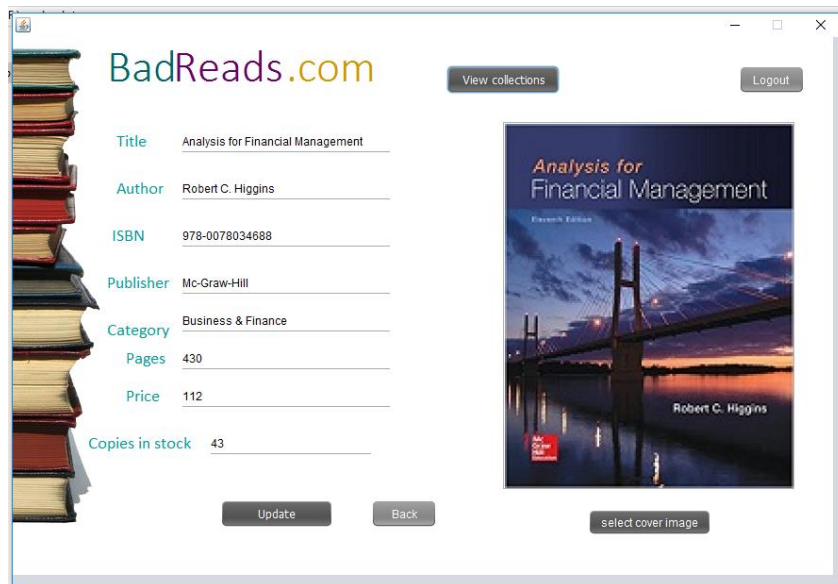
BadReads.com

View collections

Logout

Title Analysis for Financial Management

Author Robert C. Higgins

ISBN 978-0078034688

Publisher Mc-Graw-Hill

Category Business & Finance

Pages 430

Price 112

Copies in stock 43

Analysis for Financial Management

Eleventh Edition

Robert C. Higgins

Mc Graw Hill Education

Update

Back

select cover image